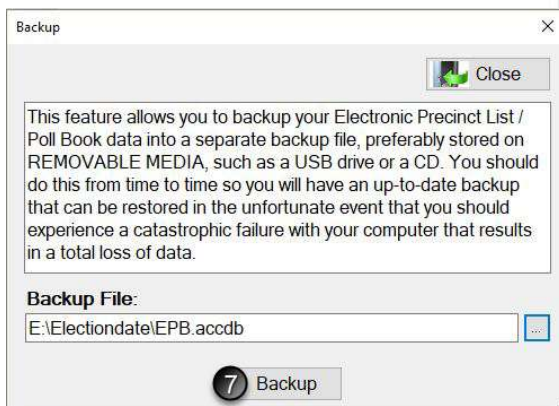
Backup

×

Close

This feature allows you to backup your Electronic Precinct List / Poll Book data into a separate backup file, preferably stored on REMOVABLE MEDIA, such as a USB drive or a CD. You should do this from time to time so you will have an up-to-date backup that can be restored in the unfortunate event that you should experience a catastrophic failure with your computer that results in a total loss of data.

Backup File:

E:\Electiondate\EPB.accdb

...

7

Backup